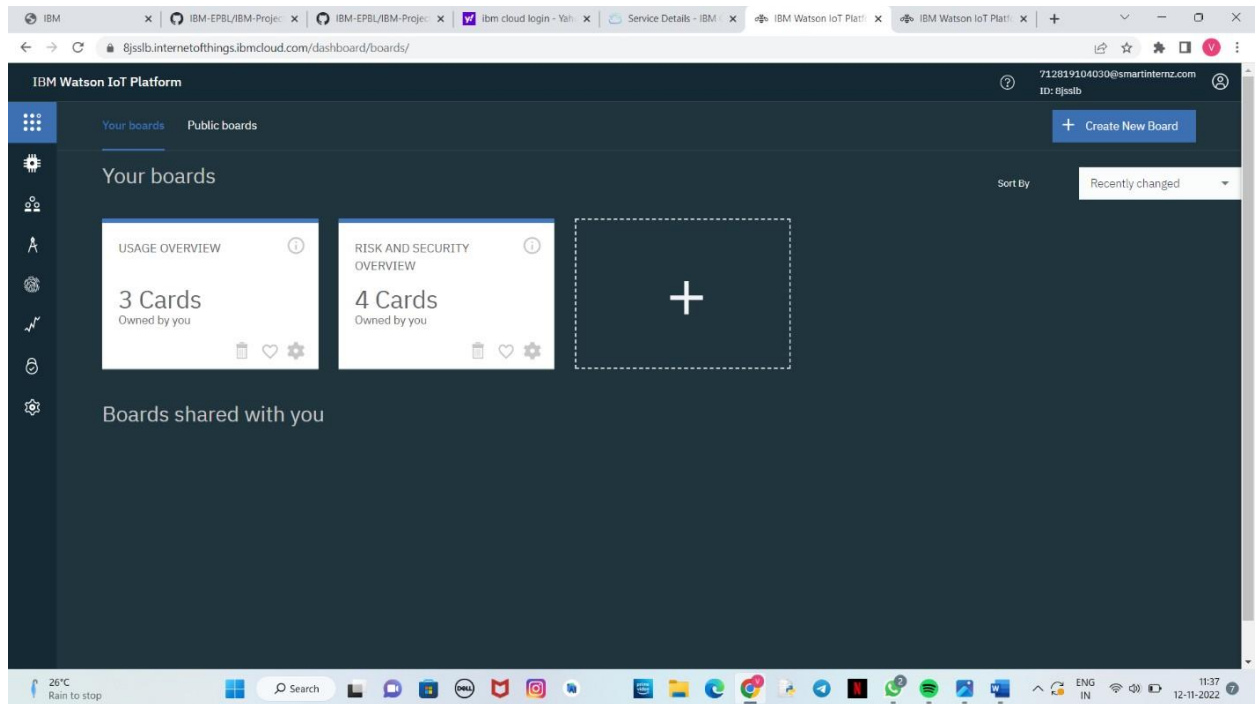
IBM | IBM-EPBL/IBM-Projec | IBM-EPBL/IBM-Projec | ibm cloud login - Yah | Service Details - IBM | IBM Watson IoT Platf | IBM Watson IoT Platf

8jsslb.internetofthings.ibmcloud.com/dashboard/boards/

IBM Watson IoT Platform

712819104030@smartinternz.com
ID: 8jsslb

Your boards Public boards

+ Create New Board

Your boards

Sort By Recently changed

USAGE OVERVIEW
3 Cards
Owned by you

RISK AND SECURITY OVERVIEW
4 Cards
Owned by you

+

Boards shared with you

26°C
Rain to stop

Search

ENG
IN

11:37
12-11-2022